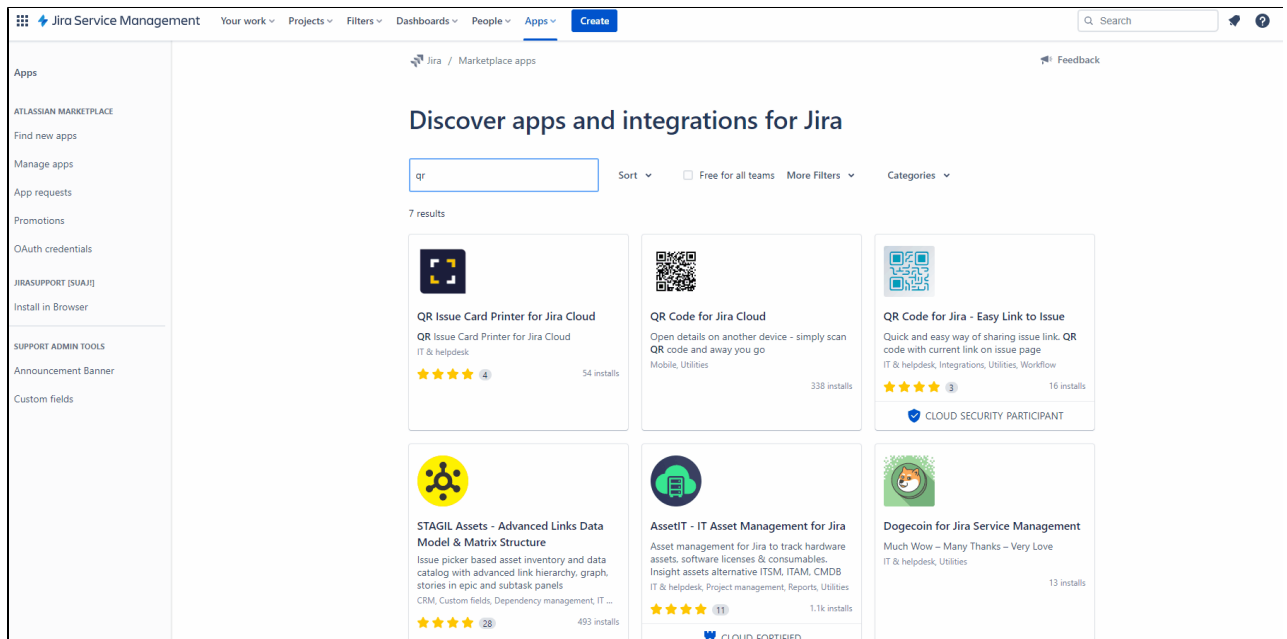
Jira Service Management Your work Projects Filters Dashboards People Apps Create

Search

Apps

ATLASSIAN MARKETPLACE

Find new apps

Manage apps

App requests

Promotions

OAuth credentials

JIRASUPPORT [SUAJ!]

Install in Browser

SUPPORT ADMIN TOOLS

Announcement Banner

Custom fields

Jira / Marketplace apps

Feedback

Discover apps and integrations for Jira

qr

Sort

Free for all teams

More Filters

Categories

7 results

QR Issue Card Printer for Jira Cloud

QR Issue Card Printer for Jira Cloud

IT & helpdesk

4

54 installs

QR Code for Jira Cloud

Open details on another device - simply scan QR code and away you go

Mobile, Utilities

338 installs

QR Code for Jira - Easy Link to Issue

Quick and easy way of sharing issue link. QR code with current link on issue page

IT & helpdesk, Integrations, Utilities, Workflow

3

16 installs

CLOUD SECURITY PARTICIPANT

STAGIL Assets - Advanced Links Data Model & Matrix Structure

Issue picker based asset inventory and data catalog with advanced link hierarchy, graph, stories in epic and subtask panels

CRM, Custom fields, Dependency management, IT ...

28

493 installs

AssetIT - IT Asset Management for Jira

Asset management for Jira to track hardware assets, software licenses & consumables. Insight assets alternative ITSM, ITAM, CMDB

IT & helpdesk, Project management, Reports, Utilities

11

1.1k installs

CLOUD FORTIFIED

Dogecoin for Jira Service Management

Much Wow – Many Thanks – Very Love

IT & helpdesk, Utilities

13 installs